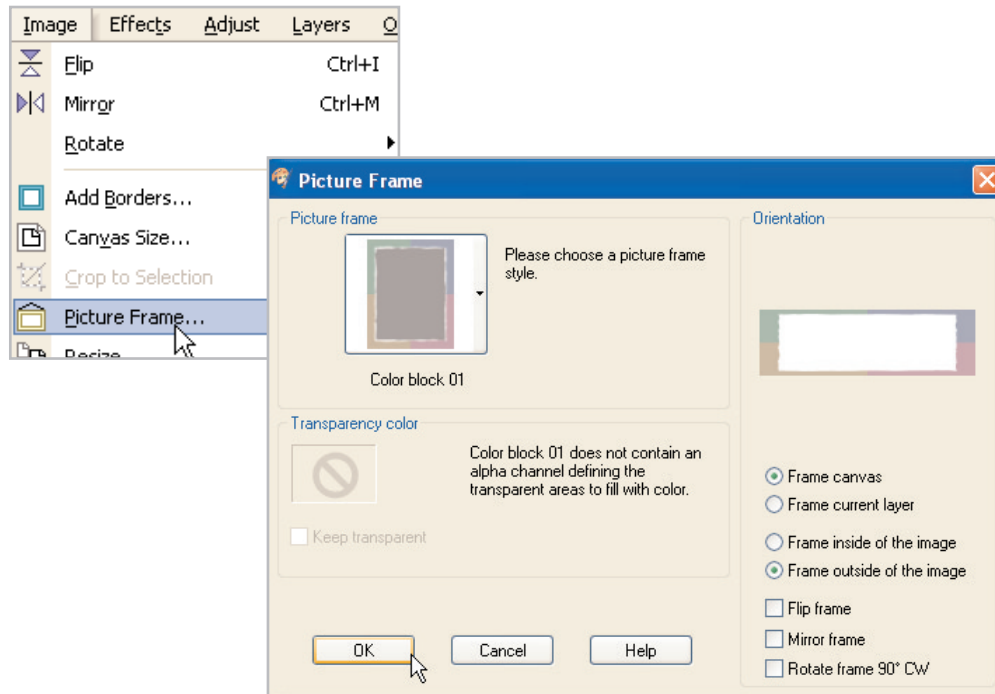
Image Effects Adjust Layers O

Flip Ctrl+I
Mirror Ctrl+M
Rotate
Add Borders...
Canvas Size...
Crop to Selection
Picture Frame...
Resize

Picture Frame

Picture frame

Please choose a picture frame style.

Color block 01

Transparency color

Color block 01 does not contain an alpha channel defining the transparent areas to fill with color.

Keep transparent

Orientation

Frame canvas
Frame current layer

Frame inside of the image
Frame outside of the image

Flip frame
Mirror frame
Rotate frame 90° CW

OK Cancel Help